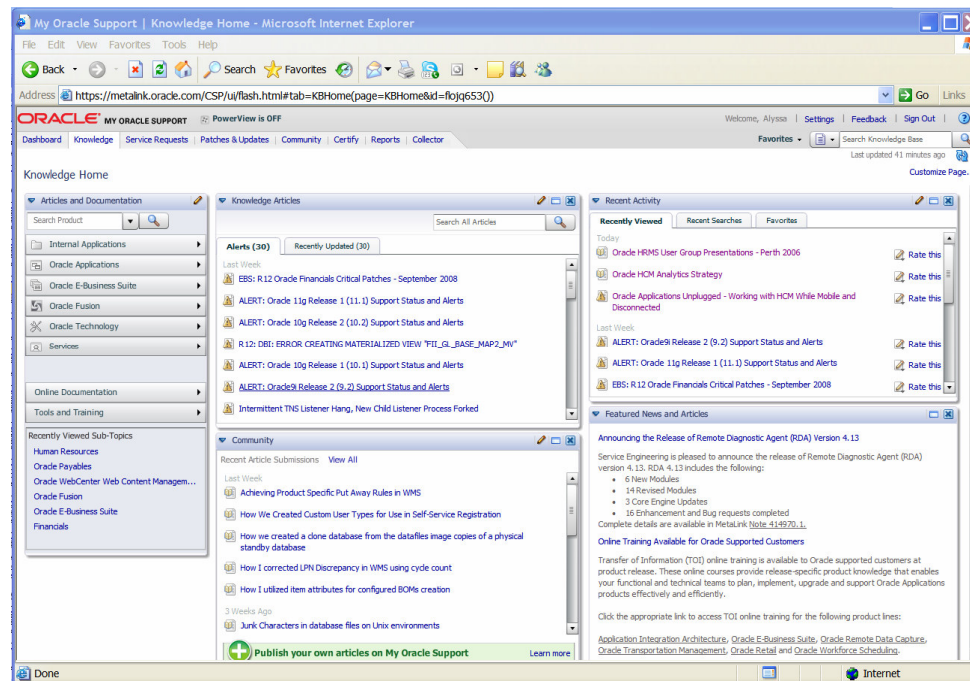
My Oracle Support | Knowledge Home - Microsoft Internet Explorer

File Edit View Favorites Tools Help

Back Search Favorites

Address https://metalink.oracle.com/CSP/ui/flash.html#tab=KBHome(page=KBHome&id=flojq653()) Go Links

ORACLE MY ORACLE SUPPORT PowerView is OFF

Welcome, Alyssa | Settings | Feedback | Sign Out

Dashboard | Knowledge | Service Requests | Patches & Updates | Community | Certify | Reports | Collector

Favorites | Search Knowledge Base

Last updated 41 minutes ago

Knowledge Home

Customize Page.

Articles and Documentation

Search Product

Internal Applications
Oracle Applications
Oracle E-Business Suite
Oracle Fusion
Oracle Technology
Services

Online Documentation
Tools and Training

Recently Viewed Sub-Topics
Human Resources
Oracle Payables
Oracle WebCenter Web Content Managem...
Oracle Fusion
Oracle E-Business Suite
Financials

Knowledge Articles

Search All Articles

Alerts (30) | Recently Updated (30)

Last Week
EBS: R12 Oracle Financials Critical Patches - September 2008
ALERT: Oracle 11g Release 1 (11.1) Support Status and Alerts
ALERT: Oracle 10g Release 2 (10.2) Support Status and Alerts
R12: DBI: ERROR CREATING MATERIALIZED VIEW "FII_GL_BASE_MAP2_MV"
ALERT: Oracle 10g Release 1 (10.1) Support Status and Alerts
ALERT: Oracle9i Release 2 (9.2) Support Status and Alerts
Intermittent TNS Listener Hang, New Child Listener Process Forked

Community

Recent Article Submissions View All

Last Week
Achieving Product Specific Put Away Rules in WMS
How We Created Custom User Types for Use in Self-Service Registration
How we created a clone database from the datafiles image copies of a physical standby database
How I corrected LPN Discrepancy in WMS using cycle count
How I utilized item attributes for configured BOMs creation

3 Weeks Ago
Junk Characters in database files on Unix environments

Publish your own articles on My Oracle Support Learn more

Recent Activity

Recently Viewed | Recent Searches | Favorites

Today
Oracle HRMS User Group Presentations - Perth 2006 Rate this
Oracle HCM Analytics Strategy Rate this
Oracle Applications Unplugged - Working with HCM While Mobile and Disconnected Rate this

Last Week
ALERT: Oracle9i Release 2 (9.2) Support Status and Alerts Rate this
ALERT: Oracle 11g Release 1 (11.1) Support Status and Alerts Rate this
EBS: R12 Oracle Financials Critical Patches - September 2008 Rate this

Featured News and Articles

Announcing the Release of Remote Diagnostic Agent (RDA) Version 4.13

Service Engineering is pleased to announce the release of Remote Diagnostic Agent (RDA) version 4.13. RDA 4.13 includes the following:
• 6 New Modules
• 14 Revised Modules
• 3 Core Engine Updates
• 16 Enhancement and Bug requests completed
Complete details are available in MetaLink Note 414970.1.

Online Training Available for Oracle Supported Customers

Transfer of Information (TOI) online training is available to Oracle supported customers at product release. These online courses provide release-specific product knowledge that enables your functional and technical teams to plan, implement, upgrade and support Oracle Applications products effectively and efficiently.

Click the appropriate link to access TOI online training for the following product lines:

Application Integration Architecture, Oracle E-Business Suite, Oracle Remote Data Capture, Oracle Transportation Management, Oracle Retail and Oracle Workforce Scheduling.

Done Internet